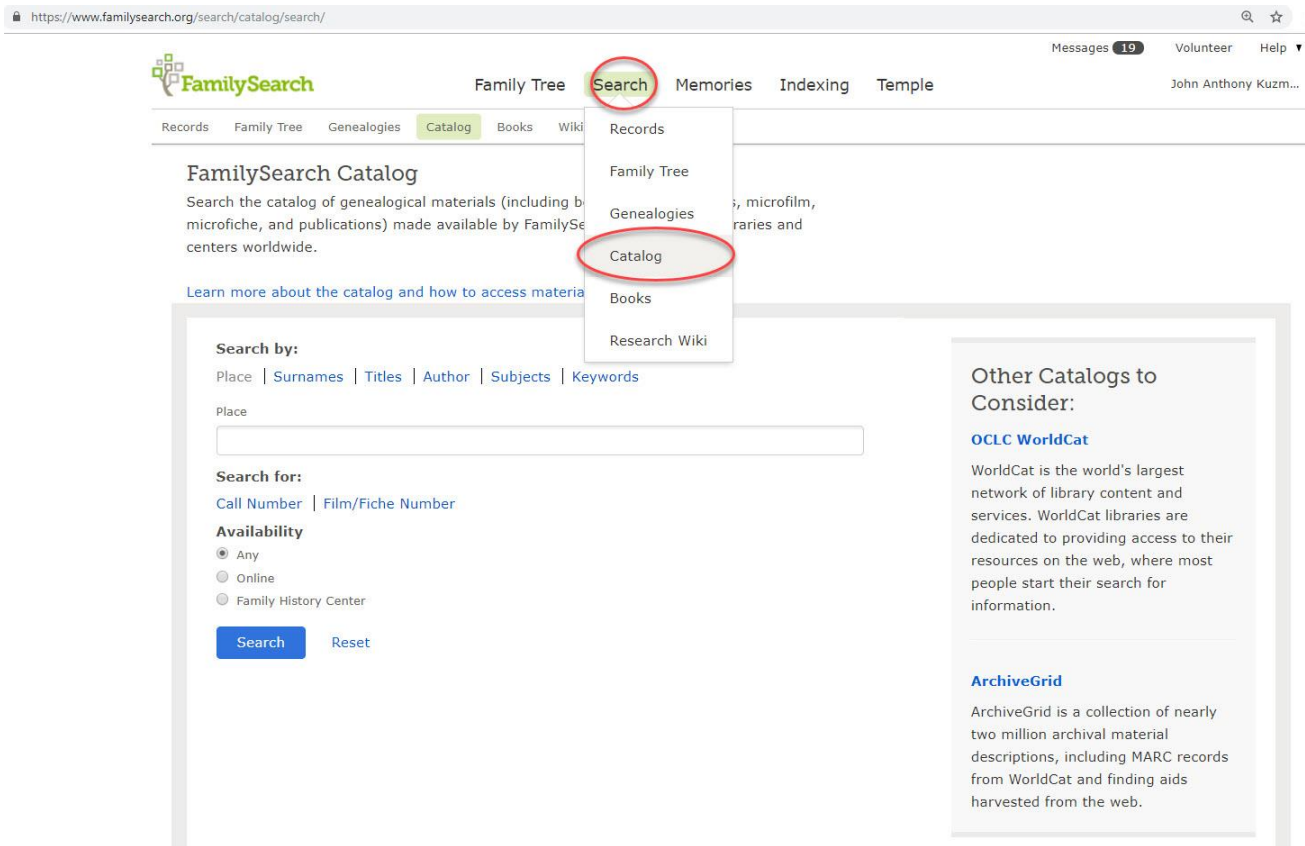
https://www.familysearch.org/search/catalog/search/

Messages 19 Volunteer Help

FamilySearch

Family Tree Search Memories Indexing Temple

John Anthony Kuzm...

Records Family Tree Genealogies Catalog Books Wiki

Records
Family Tree
Genealogies
Catalog
Books
Research Wiki

FamilySearch Catalog

Search the catalog of genealogical materials (including b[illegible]s, microfilm, microfiche, and publications) made available by FamilySe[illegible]raries and centers worldwide.

Learn more about the catalog and how to access materia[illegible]

Search by:

Place | Surnames | Titles | Author | Subjects | Keywords

Place

Search for:

Call Number | Film/Fiche Number

Availability

Any
Online
Family History Center

Search Reset

Other Catalogs to Consider:

OCLC WorldCat

WorldCat is the world's largest network of library content and services. WorldCat libraries are dedicated to providing access to their resources on the web, where most people start their search for information.

ArchiveGrid

ArchiveGrid is a collection of nearly two million archival material descriptions, including MARC records from WorldCat and finding aids harvested from the web.